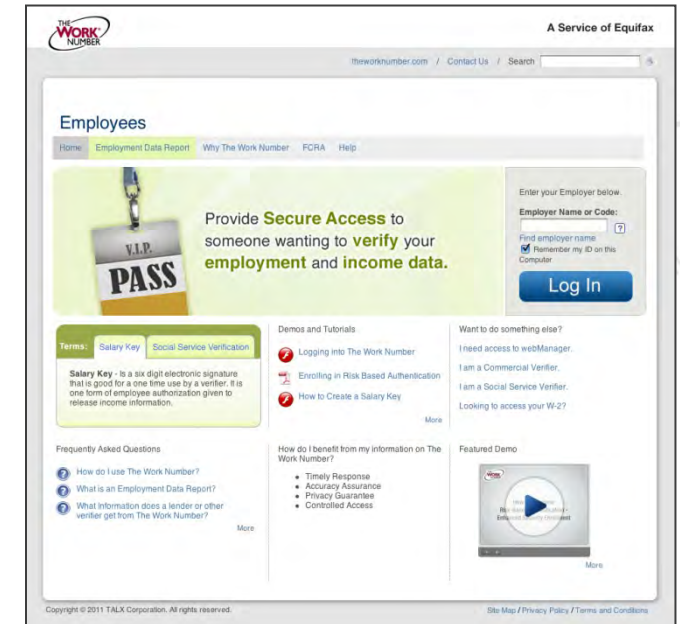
THE WORK NUMBER

A Service of Equifax

theworknumber.com / Contact Us / Search

Employees

Home | Employment Data Report | Why The Work Number | FCRA | Help

V.I.P. PASS

Provide Secure Access to someone wanting to verify your employment and income data.

Enter your Employer below.

Employer Name or Code:

?

Find employer name

Remember my ID on this Computer

Log In

Terms: Salary Key | Social Service Verification

Salary Key - is a six digit electronic signature that is good for a one time use by a verifier. It is one form of employee authorization given to release income information.

Demos and Tutorials

Logging into The Work Number

Enrolling in Risk Based Authentication

How to Create a Salary Key

More

Want to do something else?

I need access to webManager.

I am a Commercial Verifier.

I am a Social Service Verifier.

Looking to access your W-2?

Frequently Asked Questions

How do I use The Work Number?

What is an Employment Data Report?

What information does a lender or other verifier get from The Work Number?

More

How do I benefit from my information on The Work Number?

• Timely Response
• Accuracy Assurance
• Privacy Guarantee
• Controlled Access

Featured Demo

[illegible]

More

Copyright © 2011 TALX Corporation. All rights reserved.

Site Map / Privacy Policy / Terms and Conditions